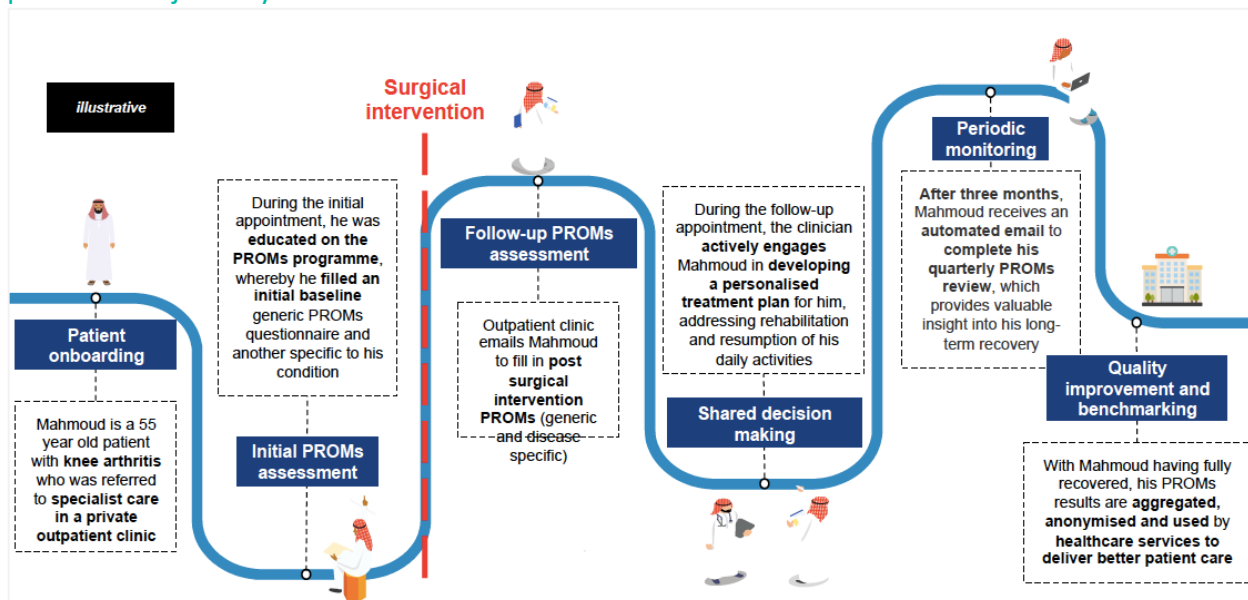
illustrative

Patient onboarding

Mahmoud is a 55 year old patient with knee arthritis who was referred to specialist care in a private outpatient clinic

During the initial appointment, he was educated on the PROMs programme, whereby he filled an initial baseline generic PROMs questionnaire and another specific to his condition

Initial PROMs assessment

Surgical intervention

Follow-up PROMs assessment

Outpatient clinic emails Mahmoud to fill in post surgical intervention PROMs (generic and disease specific)

During the follow-up appointment, the clinician actively engages Mahmoud in developing a personalised treatment plan for him, addressing rehabilitation and resumption of his daily activities

Shared decision making

Periodic monitoring

After three months, Mahmoud receives an automated email to complete his quarterly PROMs review, which provides valuable insight into his long-term recovery

Quality improvement and benchmarking

With Mahmoud having fully recovered, his PROMs results are aggregated, anonymised and used by healthcare services to deliver better patient care